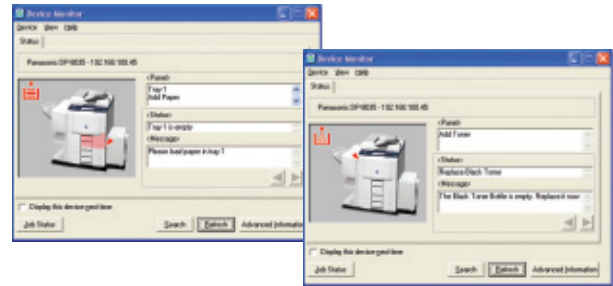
Device Monitor
Device View Help
Status
Panasonic DP-8035 - 192.168.100.45
<Panel>
Tray 1
Add Paper
<Status>
Tray 1 is empty
<Message>
Please load paper in tray 1
Display this device next time
Job Status
Search
Refresh
Advanced Information

Device Monitor
Device View Help
Status
Panasonic DP-8035 - 192.168.100.45
<Panel>
Add Toner
<Status>
Replace Black Toner
<Message>
The Black Toner Bottle is empty. Replace it now
Display this device next time
Job Status
Search
Refresh
Advanced Information